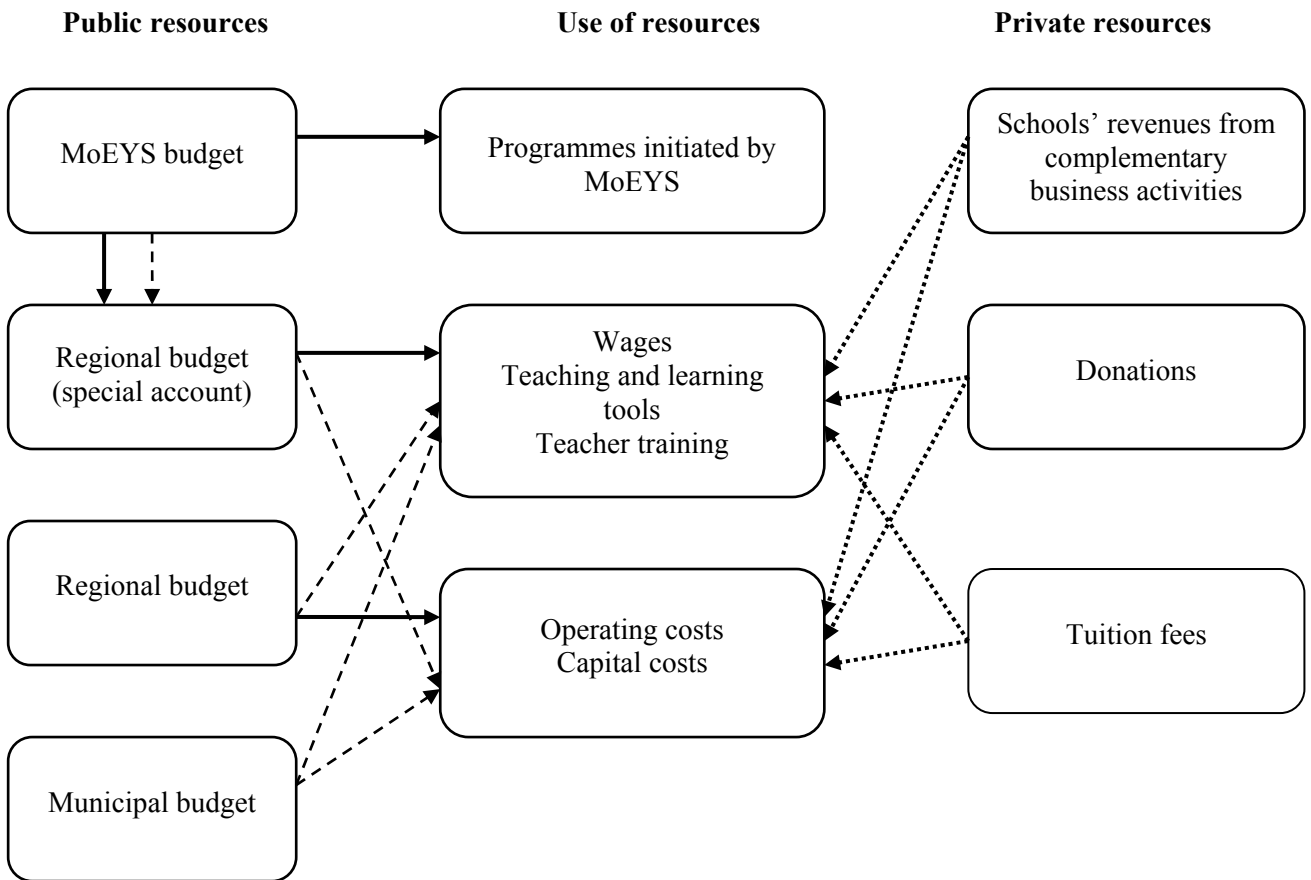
Public resources

Use of resources

Private resources

MoEYS budget

Programmes initiated by MoEYS

Schools' revenues from complementary business activities

Regional budget (special account)

Wages
Teaching and learning tools
Teacher training

Donations

Regional budget

Operating costs
Capital costs

Tuition fees

Municipal budget